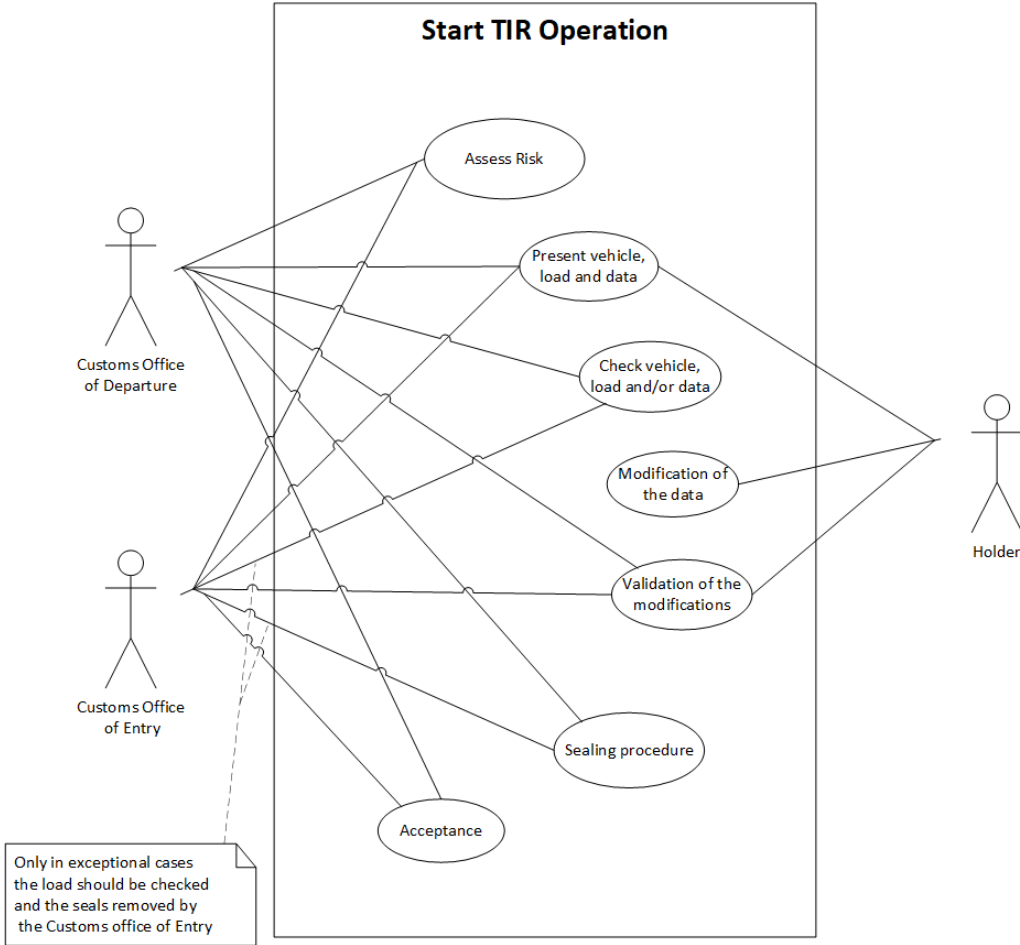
Start TIR Operation

Assess Risk

Present vehicle, load and data

Check vehicle, load and/or data

Modification of the data

Validation of the modifications

Sealing procedure

Acceptance

Customs Office of Departure

Customs Office of Entry

Holder

Only in exceptional cases the load should be checked and the seals removed by the Customs office of Entry